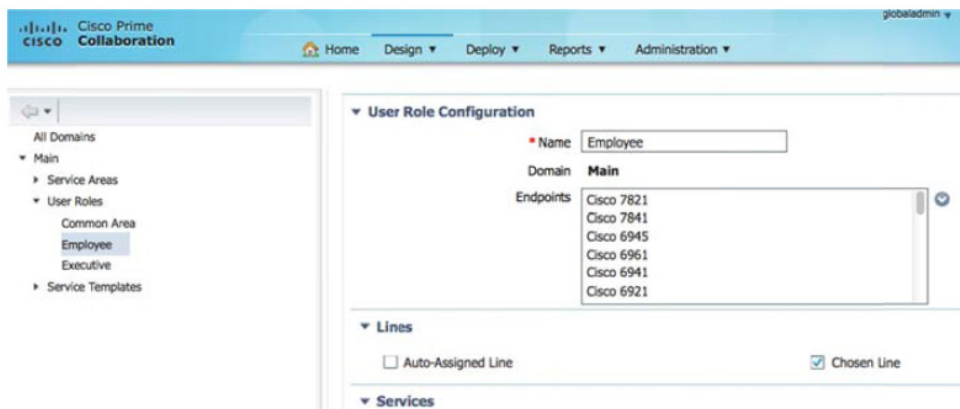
cisco Cisco Prime Collaboration

globaladmin ▾

Home Design ▾ Deploy ▾ Reports ▾ Administration ▾

All Domains
▾ Main
▸ Service Areas
▾ User Roles
Common Area
Employee
Executive
▸ Service Templates

▾ User Role Configuration

* Name Employee

Domain Main

Endpoints Cisco 7821
Cisco 7841
Cisco 6945
Cisco 6961
Cisco 6941
Cisco 6921

▾ Lines

Auto-Assigned Line

Chosen Line

▾ Services